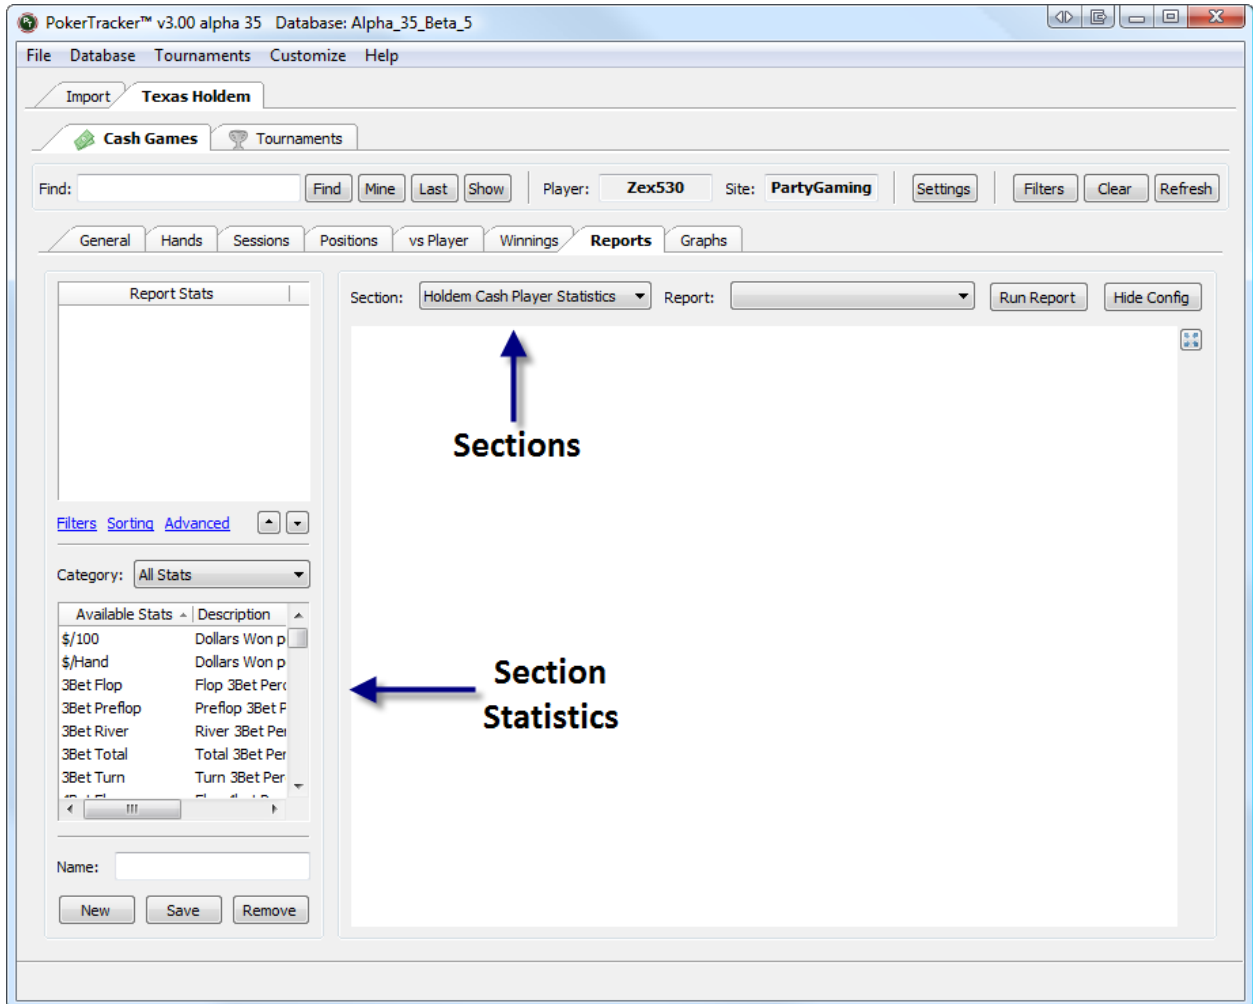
PokerTracker™ v3.00 alpha 35 Database: Alpha_35_Beta_5

File Database Tournaments Customize Help

Import Texas Holdem

Cash Games Tournaments

Find: Find Mine Last Show Player: Zex530 Site: PartyGaming Settings Filters Clear Refresh

General Hands Sessions Positions vs Player Winnings Reports Graphs

Report Stats

Filters Sorting Advanced

Category: All Stats

| Available Stats | Description |
|---|---|
| $/100 | Dollars Won p |
| $/Hand | Dollars Won p |
| 3Bet Flop | Flop 3Bet Perc |
| 3Bet Preflop | Preflop 3Bet F |
| 3Bet River | River 3Bet Per |
| 3Bet Total | Total 3Bet Per |
| 3Bet Turn | Turn 3Bet Per |

Name:

New Save Remove

Section: Holdem Cash Player Statistics Report: Run Report Hide Config

Sections

Section Statistics